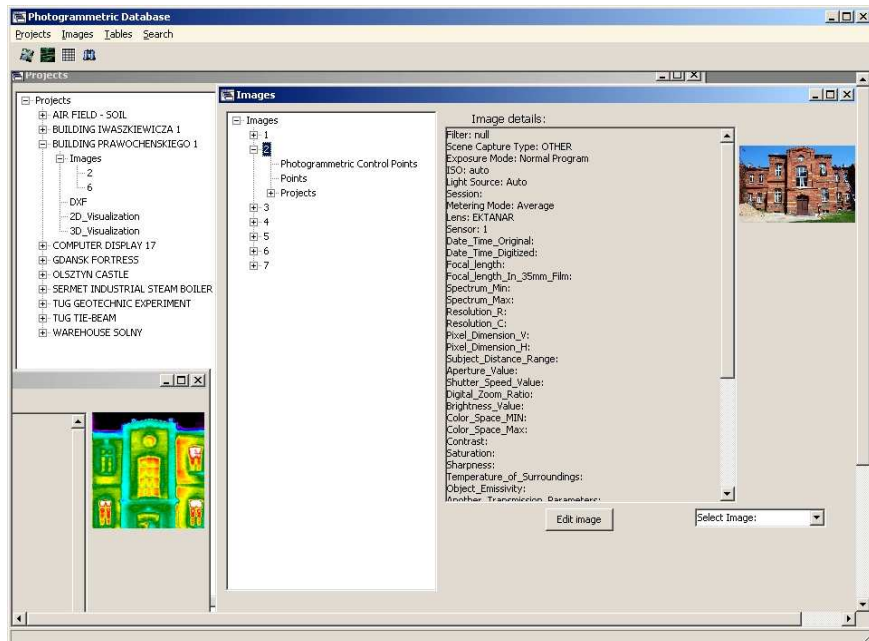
Photogrammetric Database

Projects Images Tables Search

Projects

Projects
AIR FIELD - SOIL
BUILDING IWASZKIEWICZA 1
BUILDING PRAWOCHENSKIEGO 1
Images
2
6
DXF
2D_Visualization
3D_Visualization
COMPUTER DISPLAY 17
GDANSK FORTRESS
OLSZTYN CASTLE
SERMET INDUSTRIAL STEAM BOILER
TUG GEOTECHNIC EXPERIMENT
TUG TIE-BEAM
WAREHOUSE SOLNY

Images

Images
1
2
Photogrammetric Control Points
Points
Projects
3
4
5
6
7

Image details:

Filter: null
Scene Capture Type: OTHER
Exposure Mode: Normal Program
ISO: auto
Light Source: Auto
Session:
Metering Mode: Average
Lens: EKTANAR
Sensor: 1
Date_Time_Original:
Date_Time_Digitized:
Focal_length:
Focal_length_In_35mm_Film:
Spectrum_Min:
Spectrum_Max:
Resolution_R:
Resolution_C:
Pixel_Dimension_V:
Pixel_Dimension_H:
Subject_Distance_Range:
Aperture_Value:
Shutter_Speed_Value:
Digital_Zoom_Ratio:
Brightness_Value:
Color_Space_MIN:
Color_Space_Max:
Contrast:
Saturation:
Sharpness:
Temperature_of_Surroundings:
Object_Emissivity:
Another_Transmission_Parameters:

Edit image

Select Image: